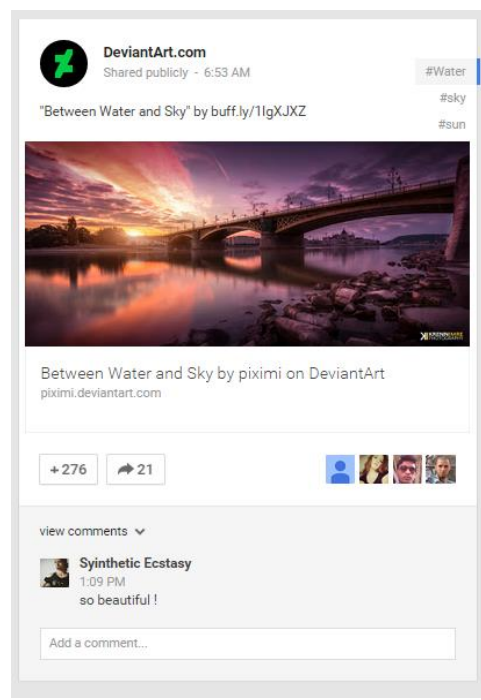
DeviantArt.com
Shared publicly - 6:53 AM

#Water
#sky
#sun

"Between Water and Sky" by buff.ly/1IgXJXZ

Between Water and Sky by piximi on DeviantArt
piximi.deviantart.com

+276
21

view comments

Syinthetic Ecstasy
1:09 PM
so beautiful !

Add a comment...